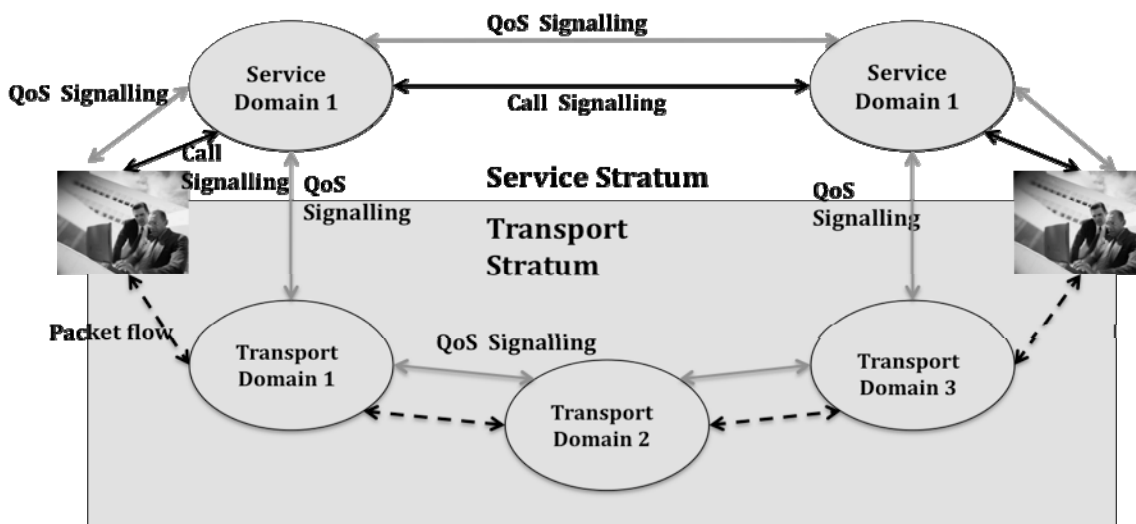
QoS Signalling

QoS Signalling

Service Domain 1

Call Signalling

Service Domain 1

Call Signalling

QoS Signalling

Service Stratum

QoS Signalling

Transport Stratum

Packet flow

QoS Signalling

Transport Domain 1

Transport Domain 2

Transport Domain 3